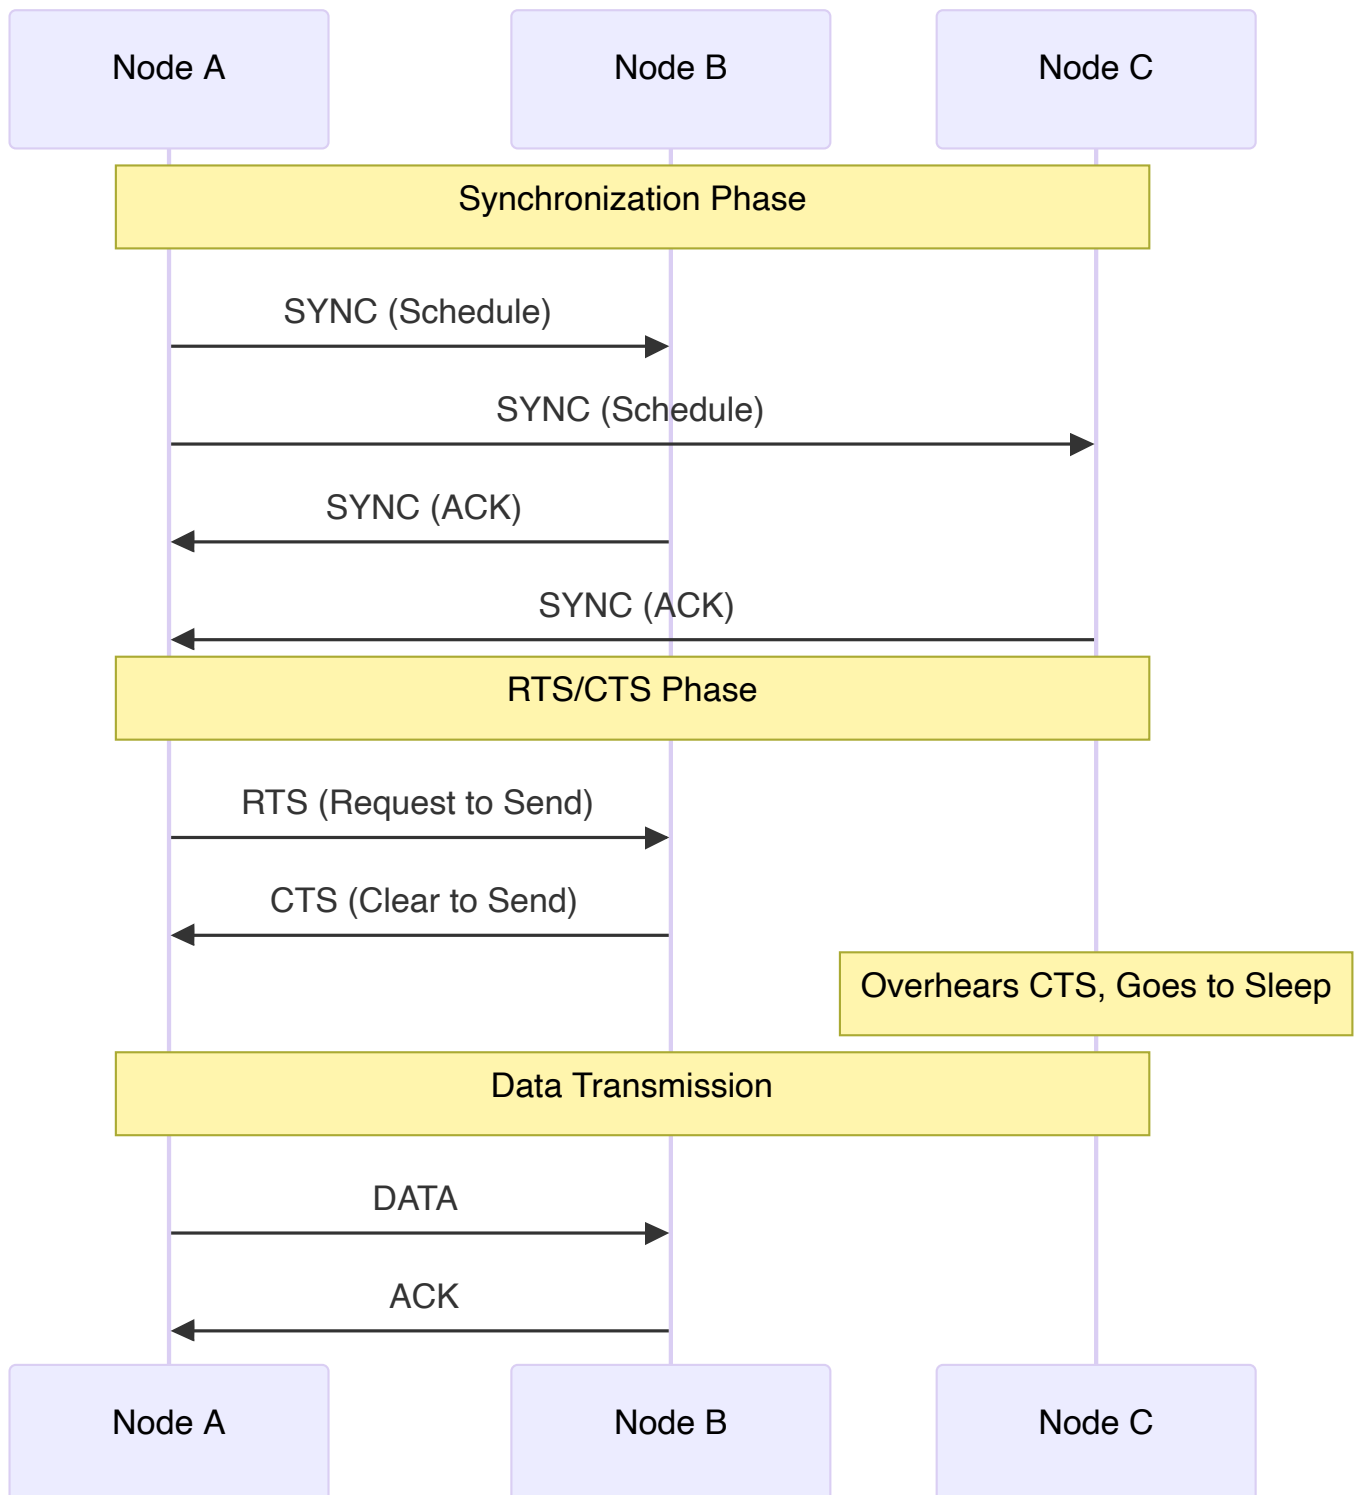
Node A

Node B

Node C

Synchronization Phase

SYNC (Schedule)

SYNC (Schedule)

SYNC (ACK)

SYNC (ACK)

RTS/CTS Phase

RTS (Request to Send)

CTS (Clear to Send)

Overhears CTS, Goes to Sleep

Data Transmission

DATA

ACK

Node A

Node B

Node C